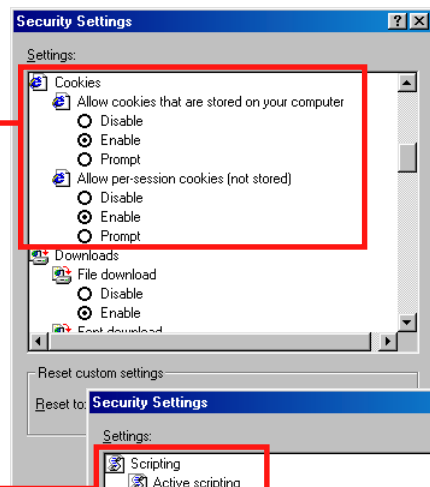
Security Settings

?

X

Settings:

Cookies

Allow cookies that are stored on your computer

Disable

Enable

Prompt

Allow per-session cookies (not stored)

Disable

Enable

Prompt

Downloads

File download

Disable

Enable

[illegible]

Reset custom settings

Reset to:

Security Settings

Settings:

Scripting

Active scripting